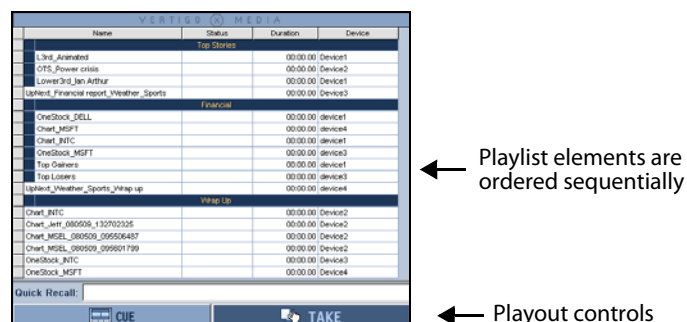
VERTIGO ⊗ MEDIA

| Name | Status | Duration | Device |
|---|---|---|---|
| Top Stories | | | |
| L3rd_Animated | | 00:00:00 | Device1 |
| OTS_Power crisis | | 00:00:00 | Device2 |
| Lower3rd_Ian Arthur | | 00:00:00 | Device1 |
| UpNext_Financial report_Weather_Sports | | 00:00:00 | Device3 |
| Financial | | | |
| OneStock_DELL | | 00:00:00 | device1 |
| Chart_MSFT | | 00:00:00 | device4 |
| Chart_INTC | | 00:00:00 | device1 |
| OneStock_MSFT | | 00:00:00 | device3 |
| Top Gainers | | 00:00:00 | device1 |
| Top Losers | | 00:00:00 | device3 |
| Upnext_Weather_Sports_Wrap up | | 00:00:00 | device4 |
| Wrap Up | | | |
| Chart_INTC | | 00:00:00 | Device2 |
| Chart_Jeff_080509_132702325 | | 00:00:00 | Device2 |
| Chart_MSEL_080509_095506487 | | 00:00:00 | Device2 |
| Chart_MSEL_080509_095601799 | | 00:00:00 | Device2 |
| OneStock_INTC | | 00:00:00 | Device3 |
| OneStock_MSFT | | 00:00:00 | Device4 |

Quick Recall:

CUE

TAKE

Playlist elements are ordered sequentially

Playout controls